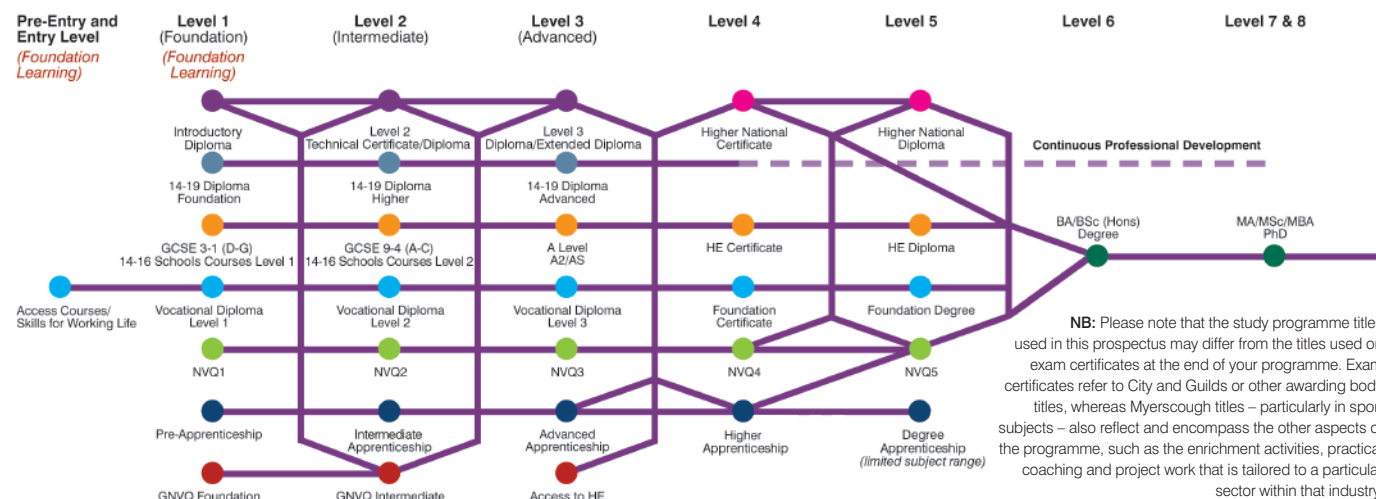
Pre-Entry and Entry Level
(Foundation Learning)

Level 1
(Foundation)
(Foundation Learning)

Level 2
(Intermediate)

Level 3
(Advanced)

Level 4

Level 5

Level 6

Level 7 & 8

Introductory Diploma

Level 2 Technical Certificate/Diploma

Level 3 Diploma/Extended Diploma

Higher National Certificate

Higher National Diploma

Continuous Professional Development

14-19 Diploma Foundation

14-19 Diploma Higher

14-19 Diploma Advanced

BA/BSc (Hons) Degree

MA/MSc/MBA PhD

GCSE 3-1 (D-G) 14-16 Schools Courses Level 1

GCSE 9-4 (A-C) 14-16 Schools Courses Level 2

A Level A2/AS

HE Certificate

HE Diploma

Access Courses/ Skills for Working Life

Vocational Diploma Level 1

Vocational Diploma Level 2

Vocational Diploma Level 3

Foundation Certificate

Foundation Degree

NB: Please note that the study programme title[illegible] used in this prospectus may differ from the titles used o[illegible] exam certificates at the end of your programme. Exa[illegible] certificates refer to City and Guilds or other awarding bod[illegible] titles, whereas Myerscough titles – particularly in spo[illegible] subjects – also reflect and encompass the other aspects o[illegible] the programme, such as the enrichment activities, practica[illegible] coaching and project work that is tailored to a particula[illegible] sector within that industr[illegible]

NVQ1

NVQ2

NVQ3

NVQ4

NVQ5

Pre-Apprenticeship

Intermediate Apprenticeship

Advanced Apprenticeship

Higher Apprenticeship

Degree Apprenticeship (limited subject range)

GNVQ Foundation

GNVQ Intermediate

Access to HE